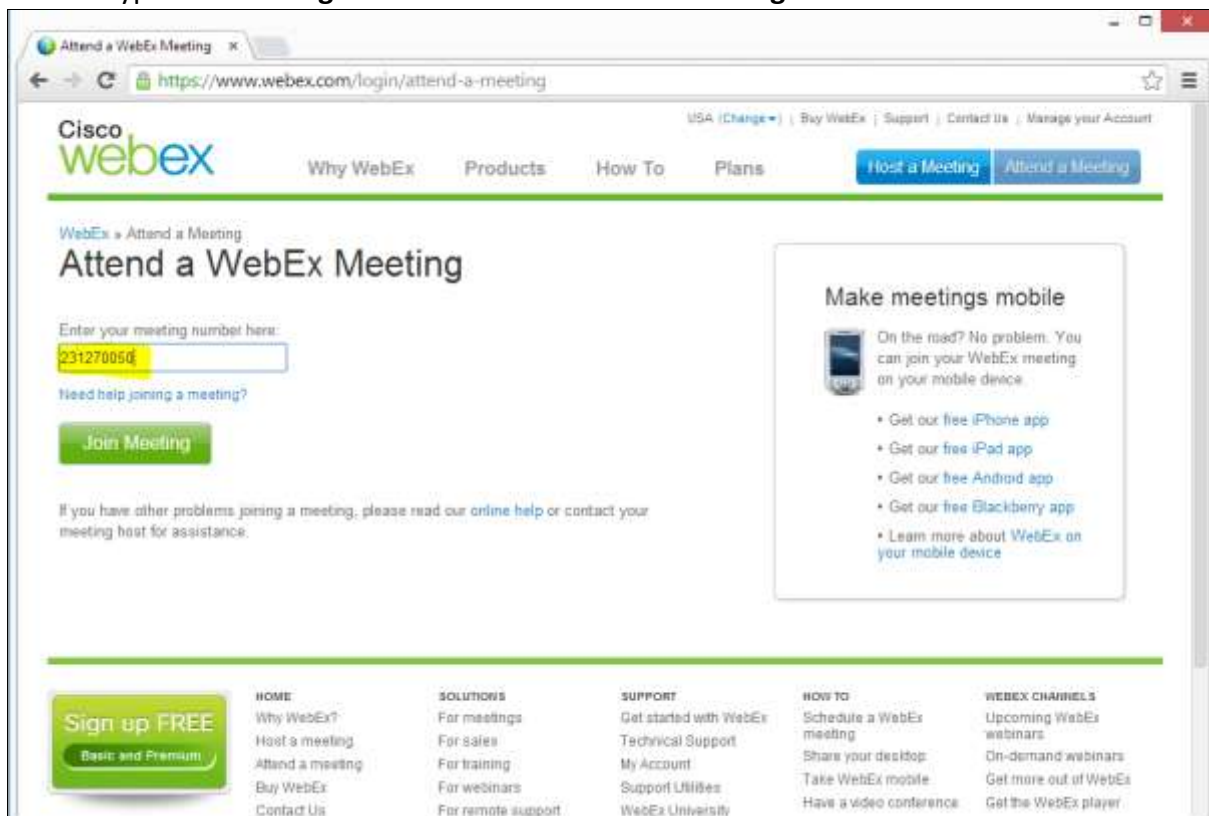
Attend a WebEx Meeting ×

https://www.webex.com/login/attend-a-meeting

USA (Change▾) | Buy WebEx | Support | Contact Us | Manage your Account

Cisco webex

Why WebEx Products How To Plans Host a Meeting Attend a Meeting

WebEx » Attend a Meeting

Attend a WebEx Meeting

Enter your meeting number here:

231270050

Need help joining a meeting?

Join Meeting

If you have other problems joining a meeting, please read our online help or contact your meeting host for assistance.

Make meetings mobile

On the road? No problem. You can join your WebEx meeting on your mobile device.

• Get our free iPhone app
• Get our free iPad app
• Get our free Android app
• Get our free Blackberry app
• Learn more about WebEx on your mobile device

Sign up FREE
Basic and Premium

HOME
Why WebEx?
Host a meeting
Attend a meeting
Buy WebEx
Contact Us

SOLUTIONS
For meetings
For sales
For training
For webinars
For remote support

SUPPORT
Get started with WebEx
Technical Support
My Account
Support Utilities
WebEx University

HOW TO
Schedule a WebEx meeting
Share your desktop
Take WebEx mobile
Have a video conference

WEBEX CHANNELS
Upcoming WebEx webinars
On-demand webinars
Get more out of WebEx
Get the WebEx player